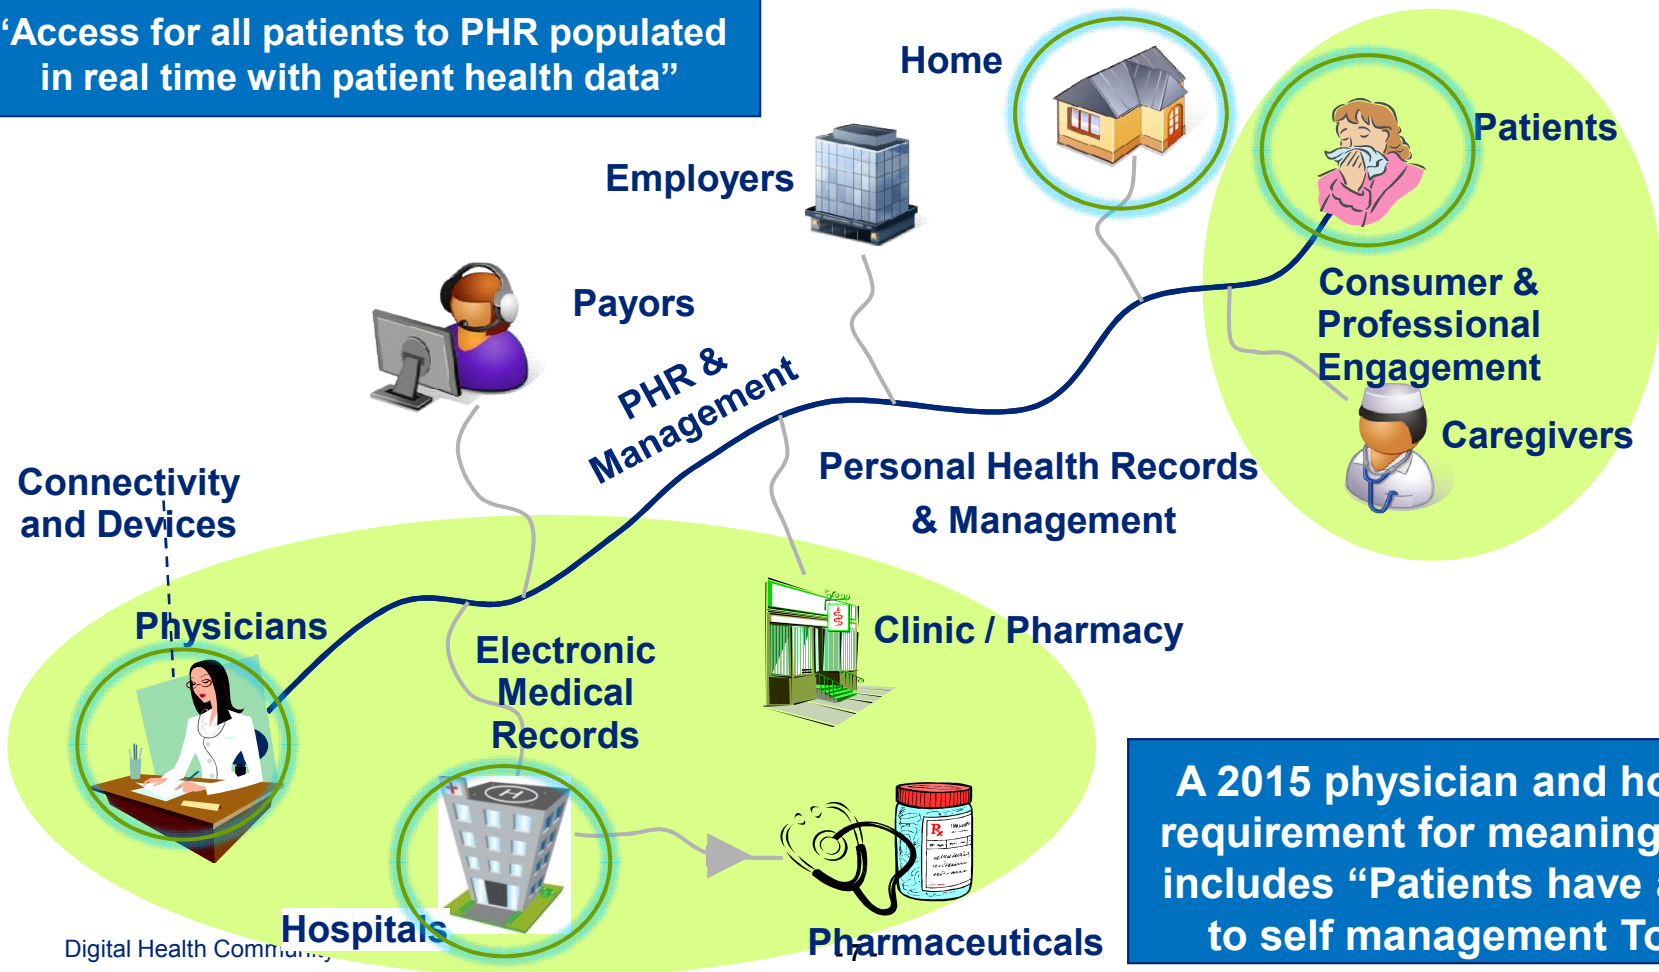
‘Access for all patients to PHR populated in real time with patient health data”

Home

Employers

Patients

Consumer & Professional Engagement

Payors

PHR & Management

Caregivers

Connectivity and Devices

Personal Health Records & Management

Physicians

Electronic Medical Records

Clinic / Pharmacy

A 2015 physician and ho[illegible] requirement for meaning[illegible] includes “Patients have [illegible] to self management To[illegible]

Digital Health Comm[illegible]

Hospitals

Pharmaceuticals